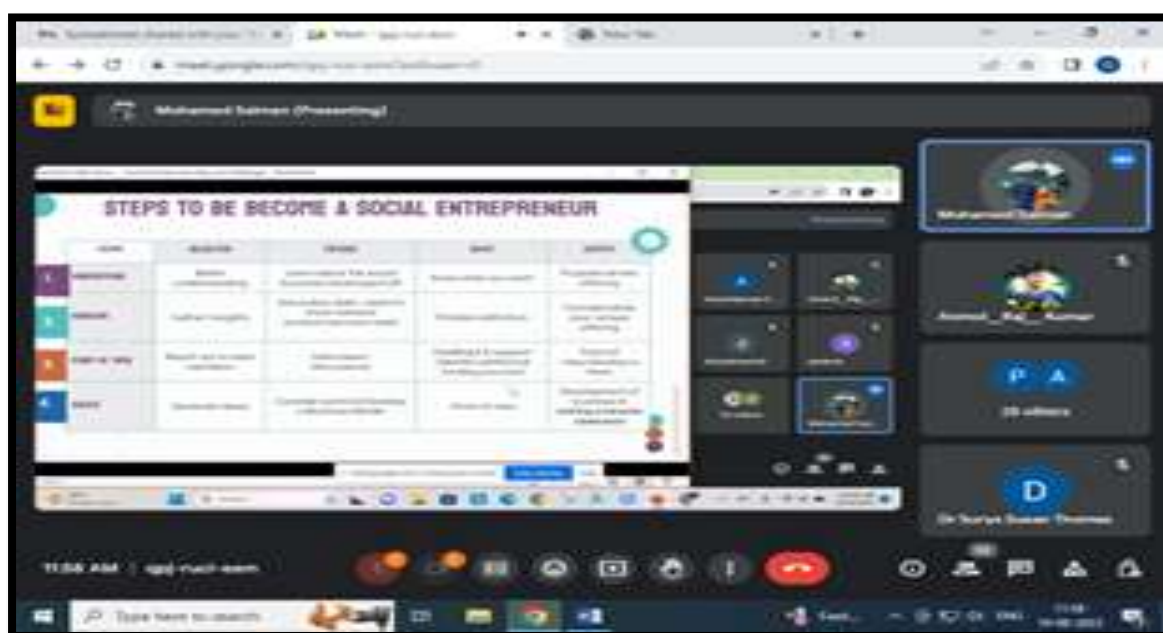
Mohamed Salman (Presenting)

STEPS TO BE BECOME A SOCIAL ENTREPRENEUR

| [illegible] | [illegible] | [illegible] | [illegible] | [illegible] |
|---|---|---|---|---|
| 1 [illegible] | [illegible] | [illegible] | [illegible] | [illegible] |
| 2 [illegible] | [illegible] | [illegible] | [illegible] | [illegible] |
| 3 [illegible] | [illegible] | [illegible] | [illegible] | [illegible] |
| 4 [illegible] | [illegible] | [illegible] | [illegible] | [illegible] |

Mohamed Salman

Aswin_Raj_Kumar

P A

28 others

D

Dr Surya Susan Thomas

11:56 AM | qpj-rucr-aem

Type here to search